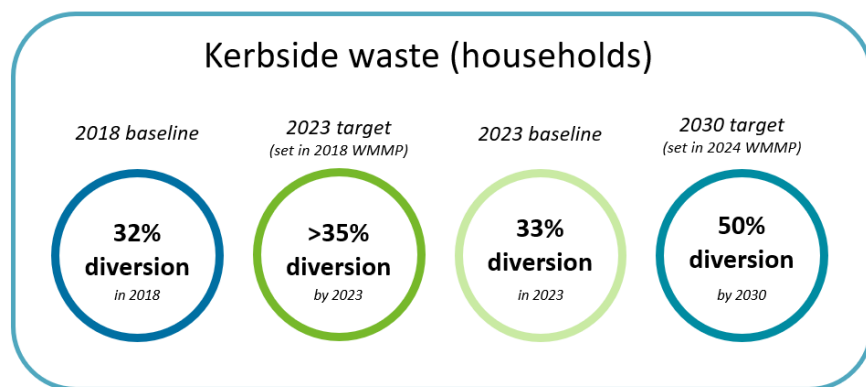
Kerbside waste (households)

2018 baseline

32%
diversion
in 2018

2023 target
(set in 2018 WMMP)

>35%
diversion
by 2023

2023 baseline

33%
diversion
in 2023

2030 target
(set in 2024 WMMP)

50%
diversion
by 2030